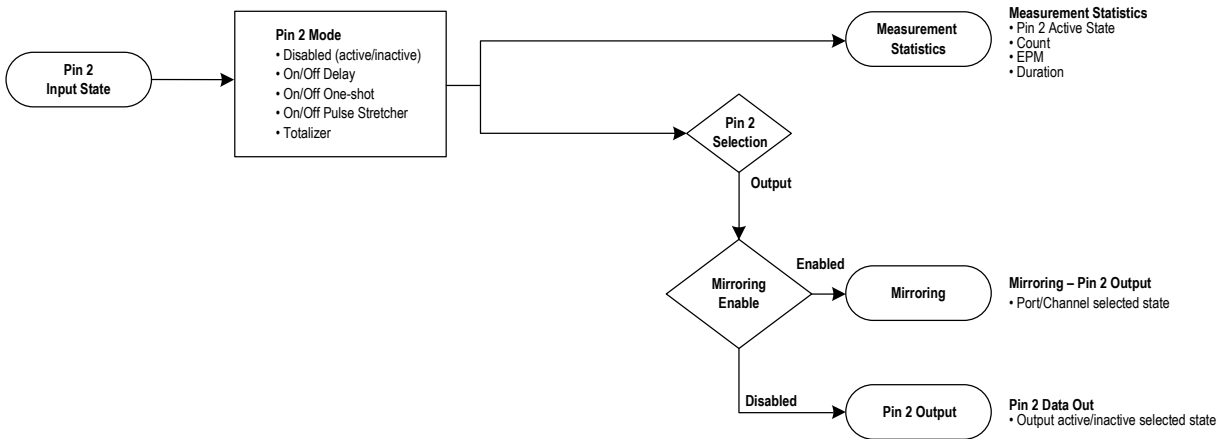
Pin 2
Input State

Pin 2 Mode
• Disabled (active/inactive)
• On/Off Delay
• On/Off One-shot
• On/Off Pulse Stretcher
• Totalizer

Measurement Statistics

Measurement Statistics
• Pin 2 Active State
• Count
• EPM
• Duration

Pin 2 Selection

Output

Mirroring Enable

Enabled

Mirroring

Mirroring – Pin 2 Output
• Port/Channel selected state

Disabled

Pin 2 Output

Pin 2 Data Out
• Output active/inactive selected state